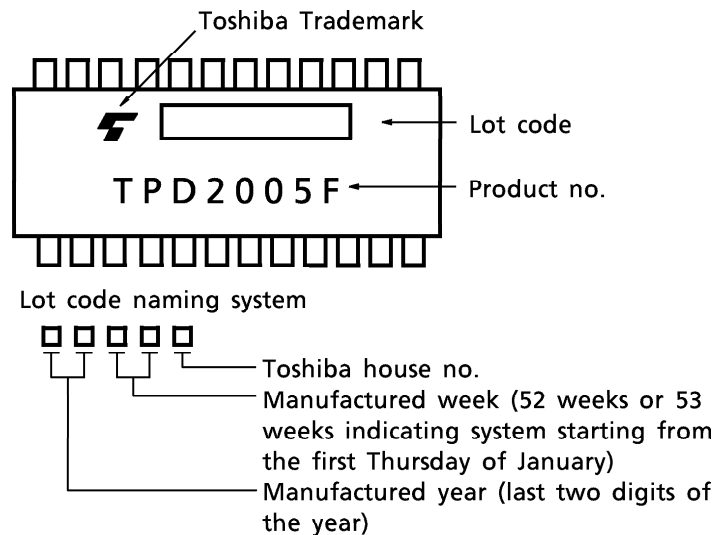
Toshiba Trademark

Lot code

TPD2005F

Product no.

Lot code naming system

Toshiba house no.

Manufactured week (52 weeks or 53 weeks indicating system starting from the first Thursday of January)

Manufactured year (last two digits of the year)